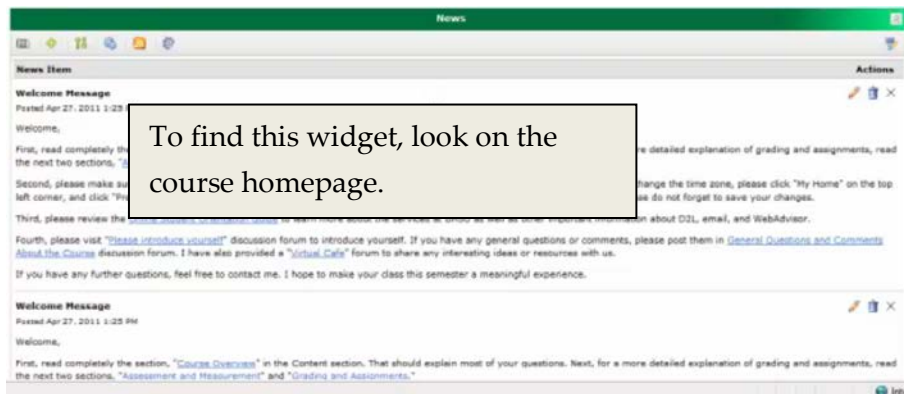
News

News Item

Actions

Welcome Message

Posted Apr 27, 2011 1:25 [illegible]

Welcome,

First, read completely th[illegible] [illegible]re detailed explanation of grading and assignments, read the next two sections, "A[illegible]

Second, please make su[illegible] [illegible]hange the time zone, please click "My Home" on the top left corner, and click "Pr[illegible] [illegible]se do not forget to save your changes.

To find this widget, look on the course homepage.

Third, please review the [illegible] to learn more about the services at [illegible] as well as other important information about D2L, email, and WebAdvisor.

Fourth, please visit "Please introduce yourself" discussion forum to introduce yourself. If you have any general questions or comments, please post them in General Questions and Comments About the Course discussion forum. I have also provided a "Virtual Cafe" forum to share any interesting ideas or resources with us.

If you have any further questions, feel free to contact me. I hope to make your class this semester a meaningful experience.

Welcome Message

Posted Apr 27, 2011 1:25 PM

Welcome,

First, read completely the section, "Course Overview" in the Content section. That should explain most of your questions. Next, for a more detailed explanation of grading and assignments, read the next two sections, "Assessment and Measurement" and "Grading and Assignments."

In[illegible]